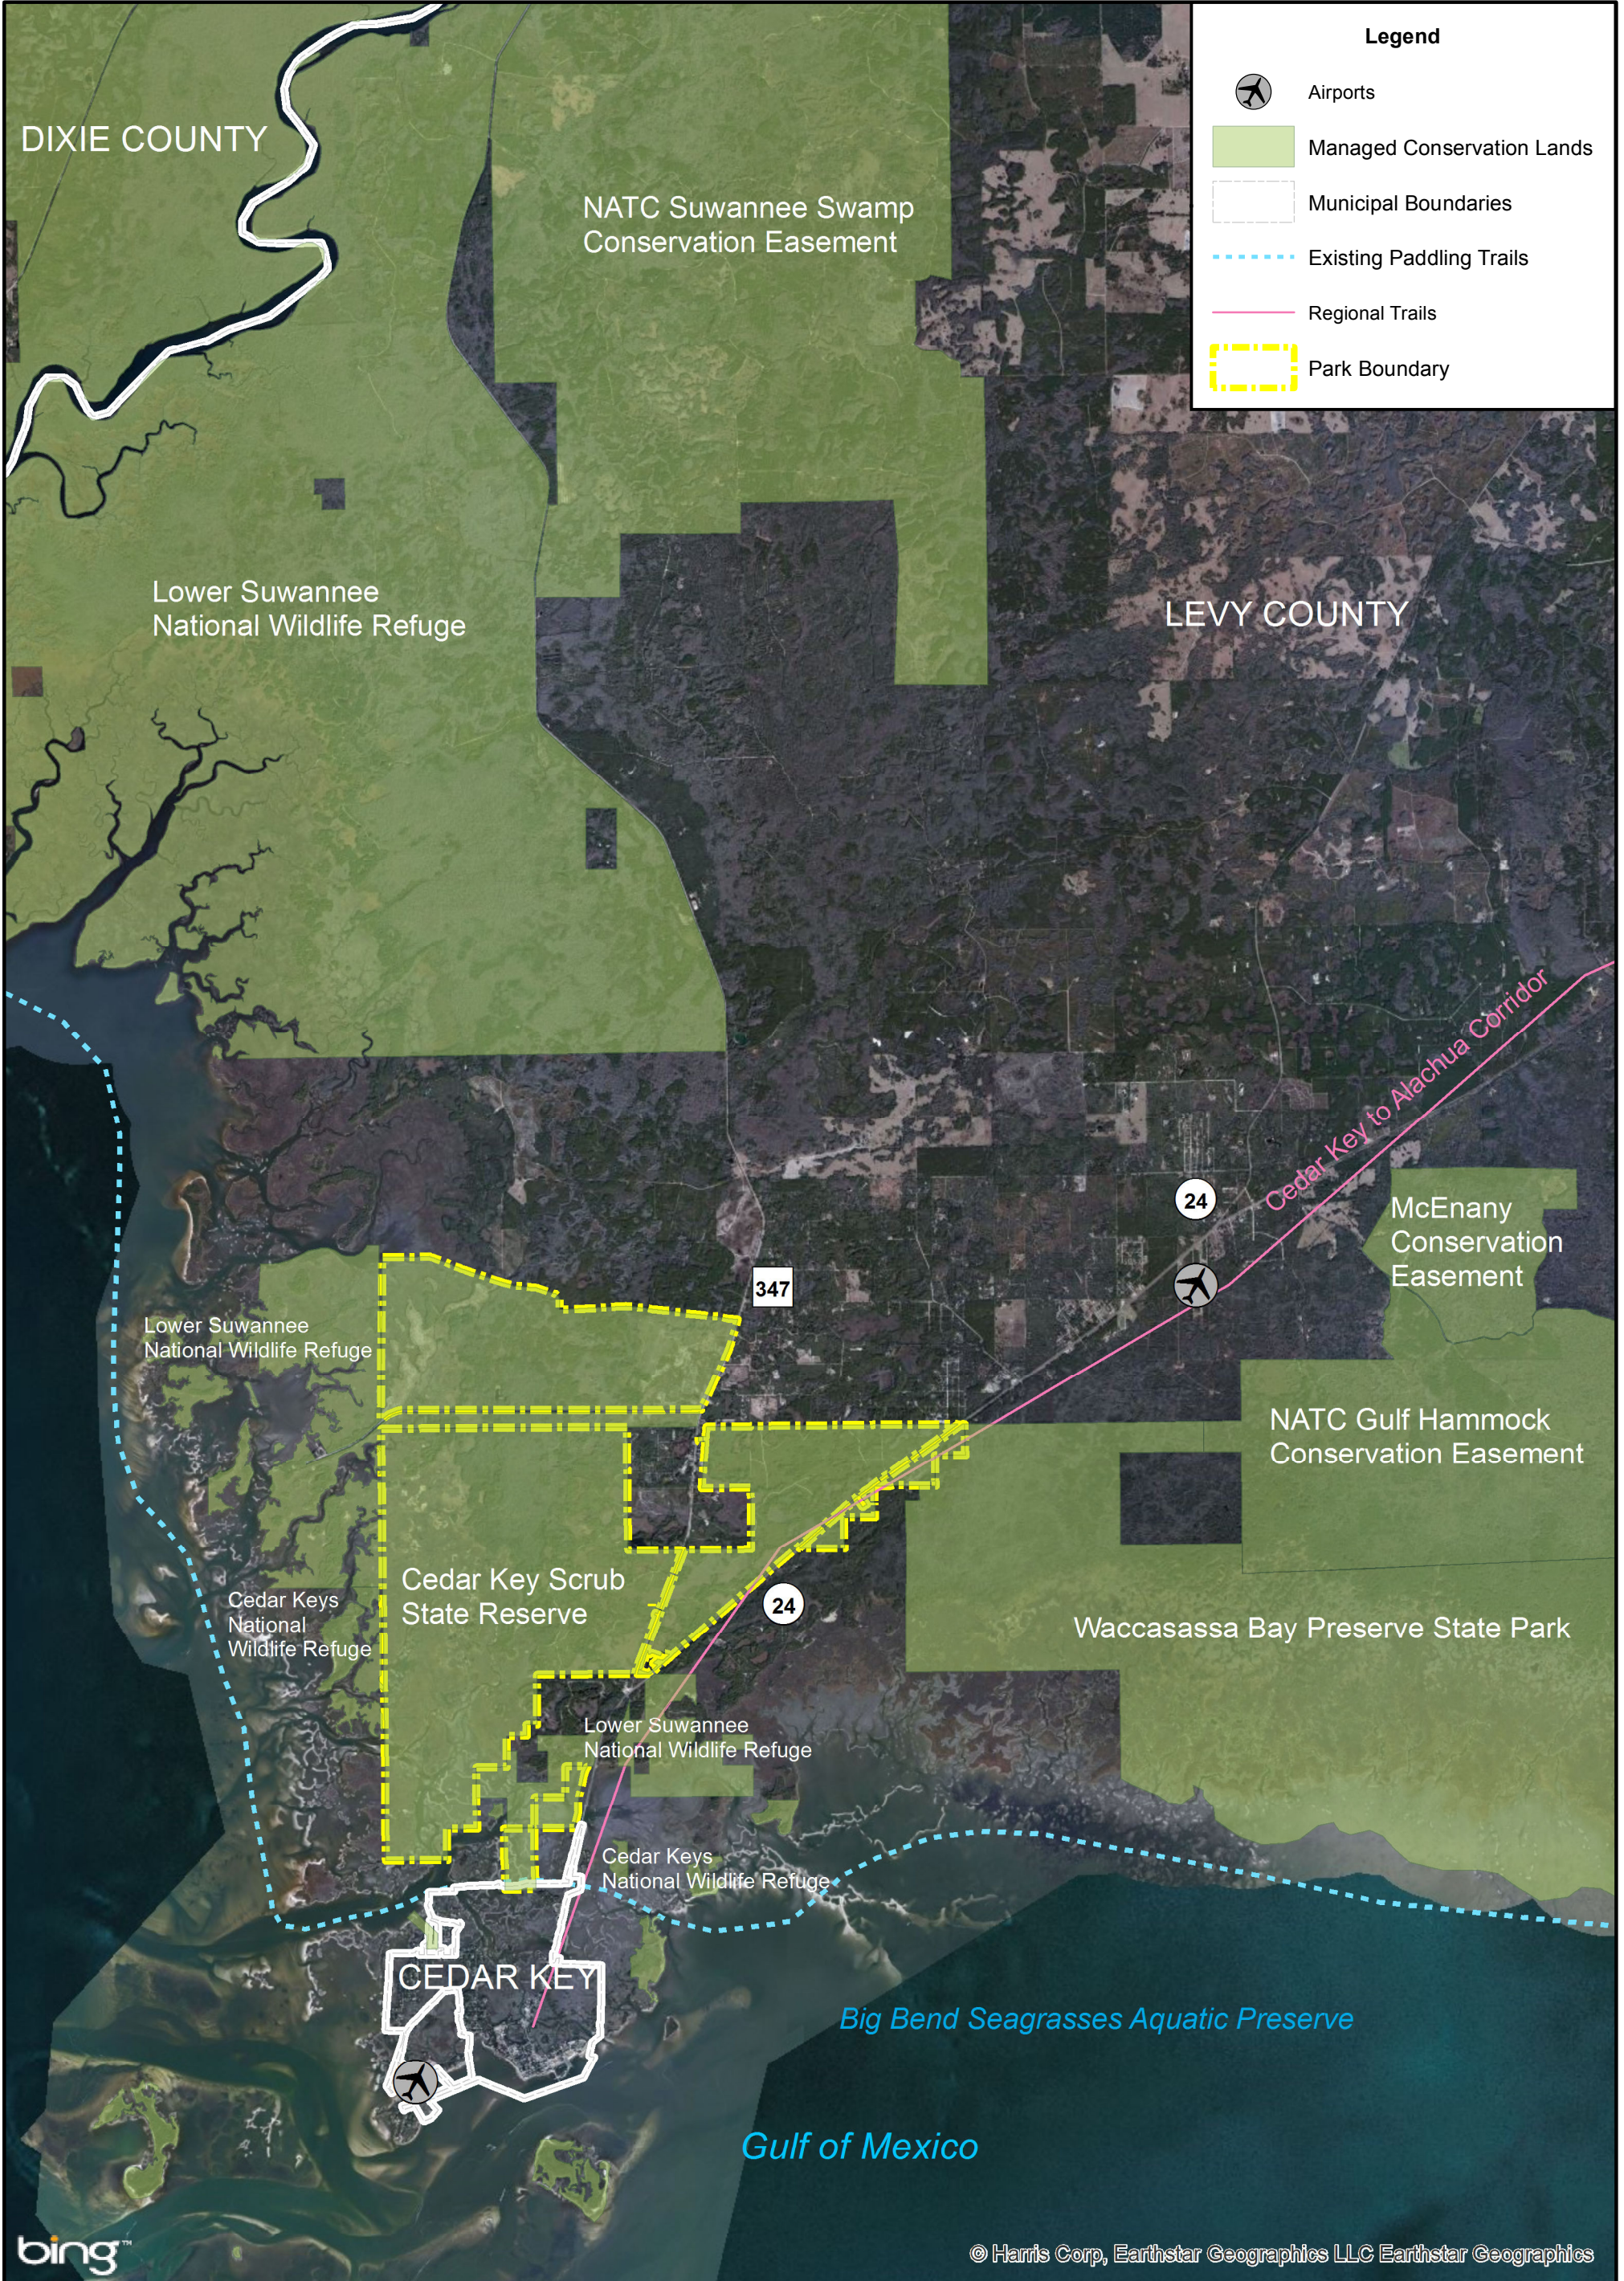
Legend

Airports

Managed Conservation Lands

Municipal Boundaries

Existing Paddling Trails

Regional Trails

Park Boundary

DIXIE COUNTY

NATC Suwannee Swamp Conservation Easement

Lower Suwannee National Wildlife Refuge

LEVY COUNTY

Cedar Key to Alachua Corridor

24

McEnany Conservation Easement

347

Lower Suwannee National Wildlife Refuge

NATC Gulf Hammock Conservation Easement

Cedar Key Scrub State Reserve

Cedar Keys National Wildlife Refuge

24

Waccasassa Bay Preserve State Park

Lower Suwannee National Wildlife Refuge

Cedar Keys National Wildlife Refuge

CEDAR KEY

Big Bend Seagrasses Aquatic Preserve

Gulf of Mexico

bing

© Harris Corp, Earthstar Geographics LLC Earthstar Geographics